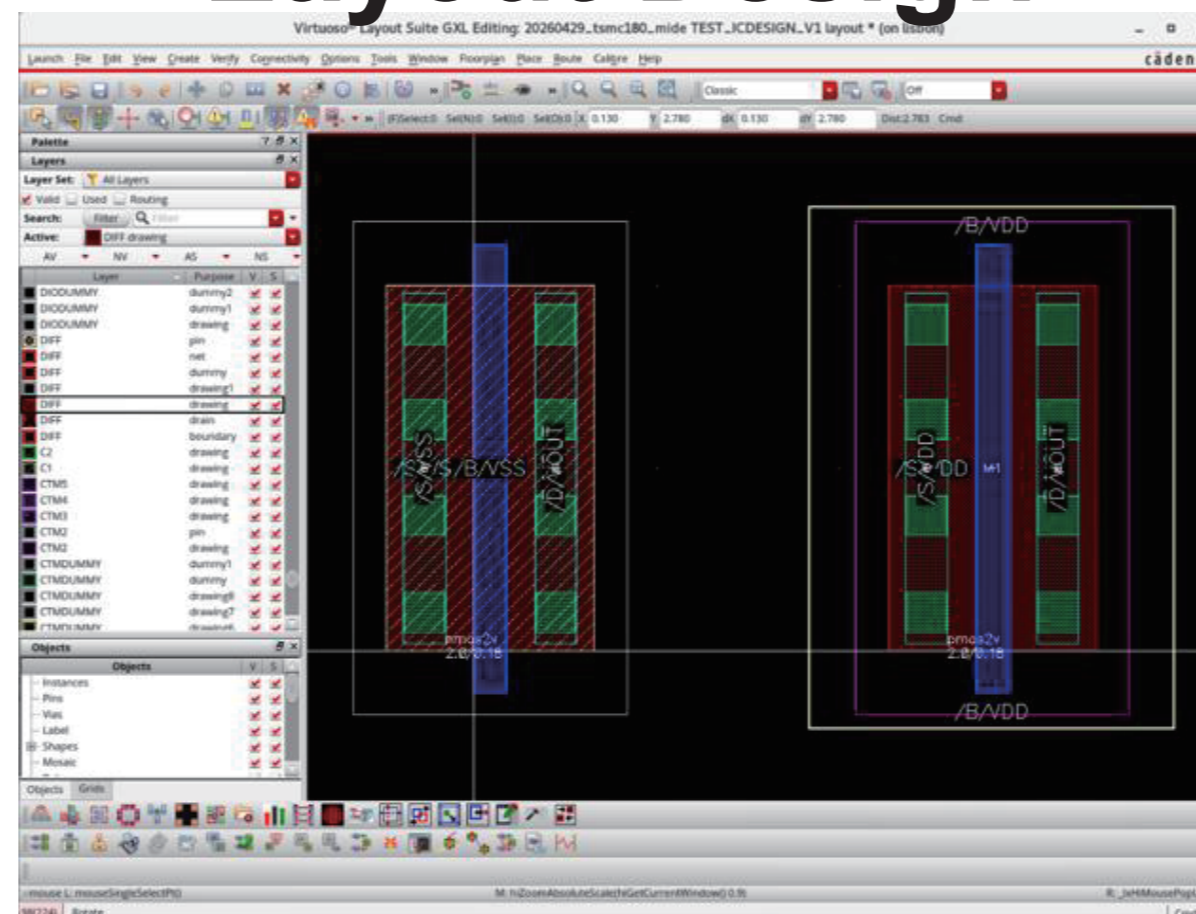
Virtuoso® Layout Suite GXL Editing: 20260429_tsmc180_mide TEST_ICDESIGN_V1 layout * (on lisbon)

Launch File Edit View Create Verify Connectivity Options Tools Window Floorplan Place Route Calibre Help

cāden

Classic

Off

(F)Select:0 Sel(N):0 Sel(I):0 Sel(O):0 X 0.130 Y 2.780 dX 0.130 dY 2.780 Dist:2.783 Cmd:

Palette

Layers

Layer Set: All Layers

Valid Used Routing

Search: Filter

Active: DIFF drawing

AV NV AS NS

| Layer | Purpose | V | S |
|---|---|---|---|
| DIODUMMY | dummy2 | | |
| DIODUMMY | dummy1 | | |
| DIODUMMY | drawing | | |
| DIFF | pin | | |
| DIFF | net | | |
| DIFF | dummy | | |
| DIFF | drawing1 | | |
| DIFF | drawing | | |
| DIFF | drain | | |
| DIFF | boundary | | |
| C2 | drawing | | |
| C1 | drawing | | |
| CTM5 | drawing | | |
| CTM4 | drawing | | |
| CTM3 | drawing | | |
| CTM2 | pin | | |
| CTM2 | drawing | | |
| CTMDUMMY | dummy1 | | |
| CTMDUMMY | dummy | | |
| CTMDUMMY | drawing8 | | |
| CTMDUMMY | drawing7 | | |

Objects

| Objects | V | S |
|---|---|---|
| Instances | | |
| Pins | | |
| Vias | | |
| Label | | |
| Shapes | | |
| Mosaic | | |

Objects Grids

/S/VSS /S/B/VSS /D/OUT

pmos2v 2.0/0.18

/B/VDD

/S/VDD M1 /D/OUT

pmos2v 2.0/0.18

/B/VDD

mouse L: mouseSingleSelectPt()

M: hiZoomAbsoluteScale(hiGetCurrentWindow() 0.9)

R: _lxHiMousePop

Rotate